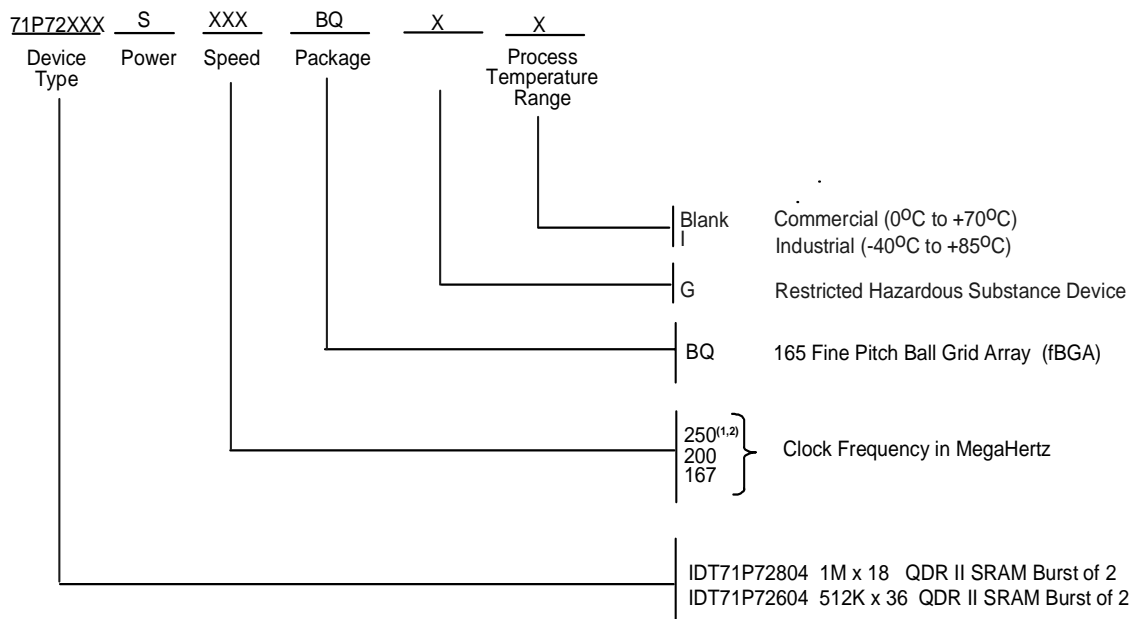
71P72XXX S XXX BQ X X

Device Type Power Speed Package Process Temperature Range

Blank Commercial ($0^{o}C$ to $+70^{o}C$)
I Industrial ($-40^{o}C$ to $+85^{o}C$)

G Restricted Hazardous Substance Device

BQ 165 Fine Pitch Ball Grid Array (fBGA)

$250^{(1,2)}$
200
167
Clock Frequency in MegaHertz

IDT71P72804 1M x 18 QDR II SRAM Burst of 2
IDT71P72604 512K x 36 QDR II SRAM Burst of 2